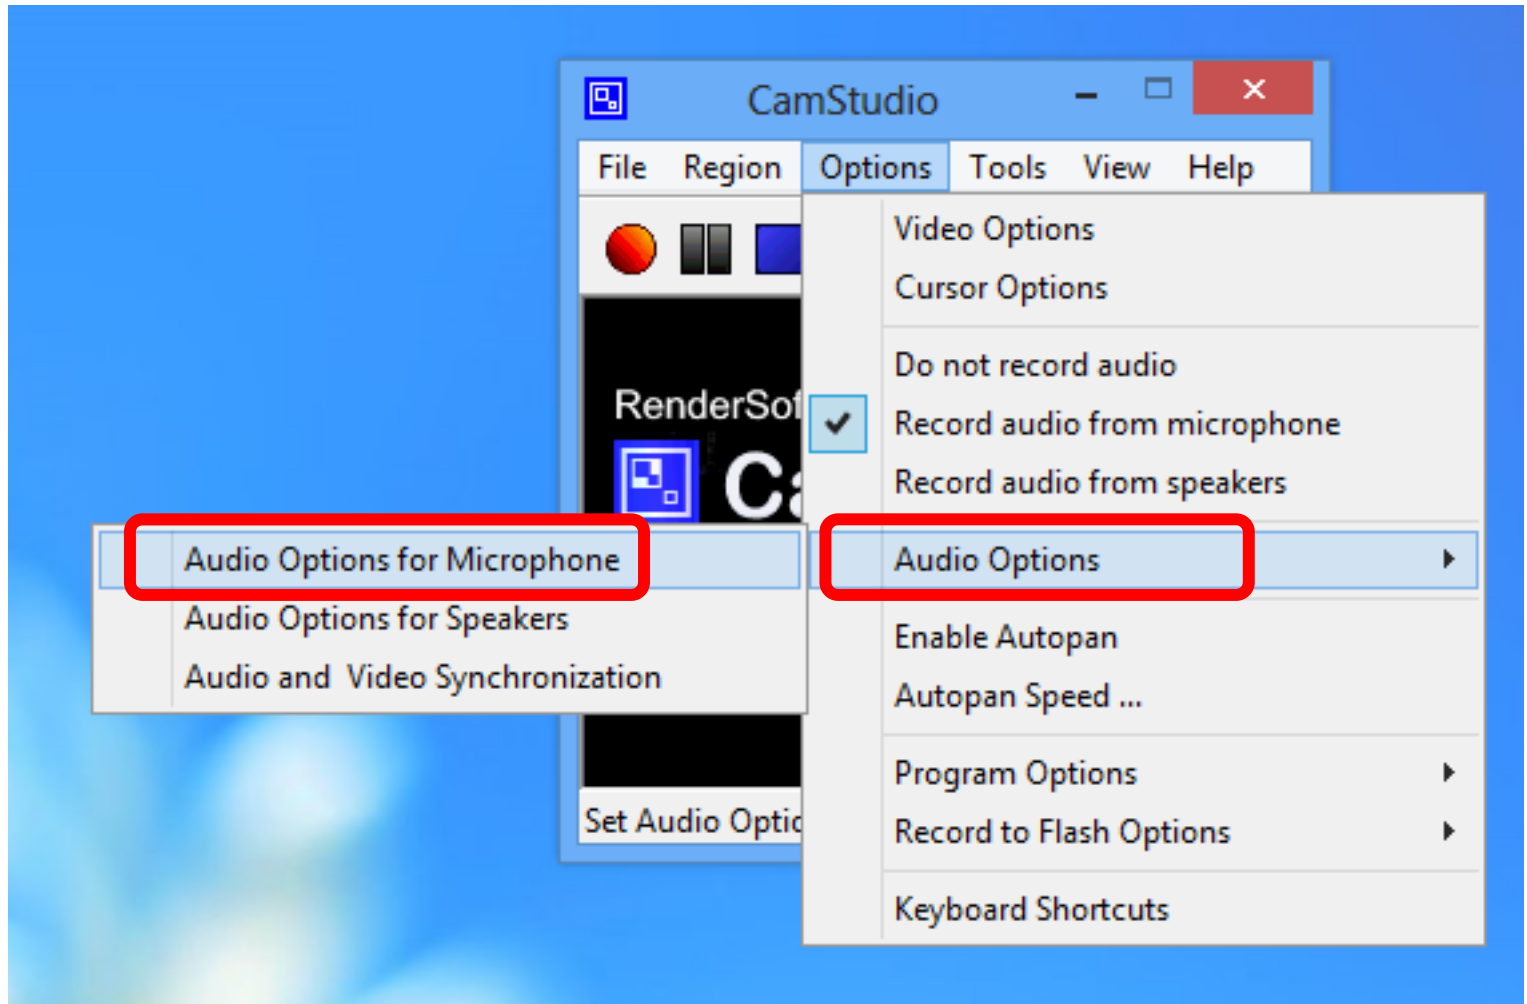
CamStudio

File Region Options Tools View Help

RenderSof

Ca

Set Audio Optio

Video Options
Cursor Options

Do not record audio
Record audio from microphone
Record audio from speakers

Audio Options

Enable Autopan
Autopan Speed ...

Program Options
Record to Flash Options

Keyboard Shortcuts

Audio Options for Microphone
Audio Options for Speakers
Audio and Video Synchronization